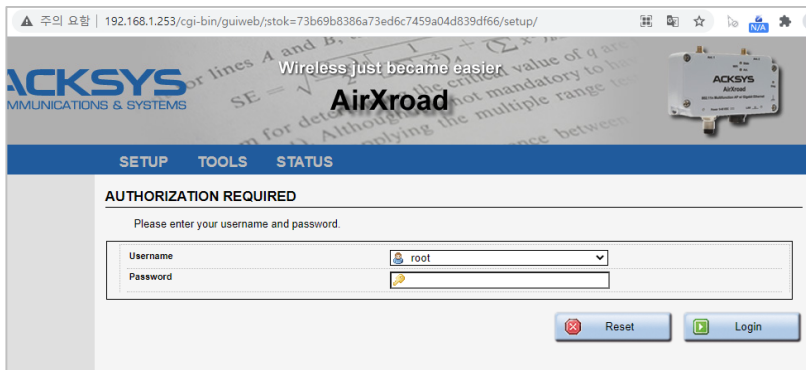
주의 요함 | 192.168.1.253/cgi-bin/guiweb/;stok=73b69b8386a73ed6c7459a04d839df66/setup/

N/A

ACKSYS
COMMUNICATIONS & SYSTEMS

Wireless just became easier
AirXroad

ACKSYS
AirXroad

SETUP TOOLS STATUS

AUTHORIZATION REQUIRED

Please enter your username and password.

| Username | root |
|---|---|
| Password | |

Reset Login